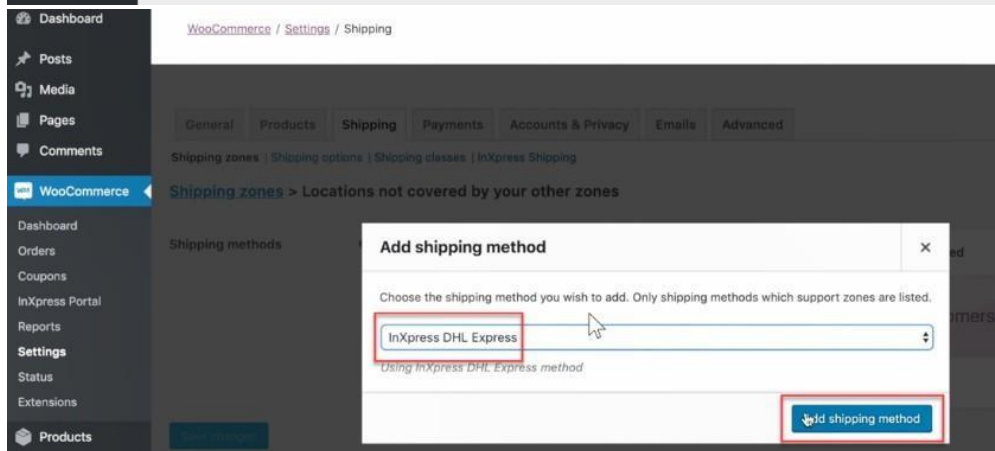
Dashboard
Posts
Media
Pages
Comments
WooCommerce
Dashboard
Orders
Coupons
InXpress Portal
Reports
Settings
Status
Extensions
Products

WooCommerce / Settings / Shipping

General Products Shipping Payments Accounts & Privacy Emails Advanced

Shipping zones | Shipping options | Shipping classes | InXpress Shipping

Shipping zones > Locations not covered by your other zones

Shipping methods

Add shipping method

×

Choose the shipping method you wish to add. Only shipping methods which support zones are listed.

InXpress DHL Express

Using InXpress DHL Express method

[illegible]dd shipping method

ed

omers

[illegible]